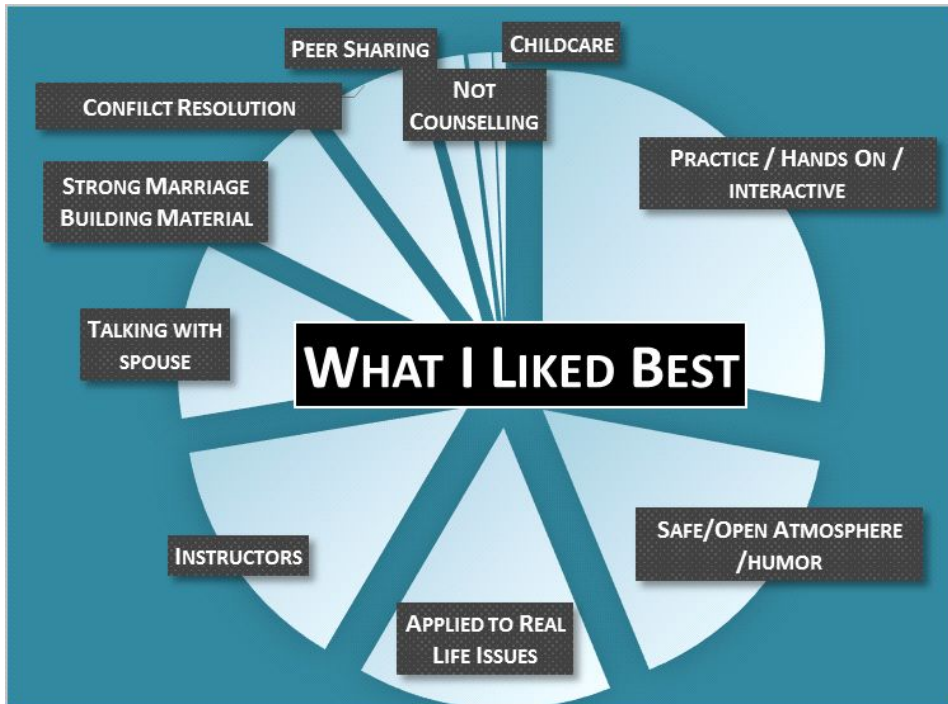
PEER SHARING

CHILDCARE

CONFILCT RESOLUTION

NOT COUNSELLING

PRACTICE / HANDS ON / INTERACTIVE

STRONG MARRIAGE BUILDING MATERIAL

TALKING WITH SPOUSE

WHAT I LIKED BEST

SAFE/OPEN ATMOSPHERE /HUMOR

INSTRUCTORS

APPLIED TO REAL LIFE ISSUES